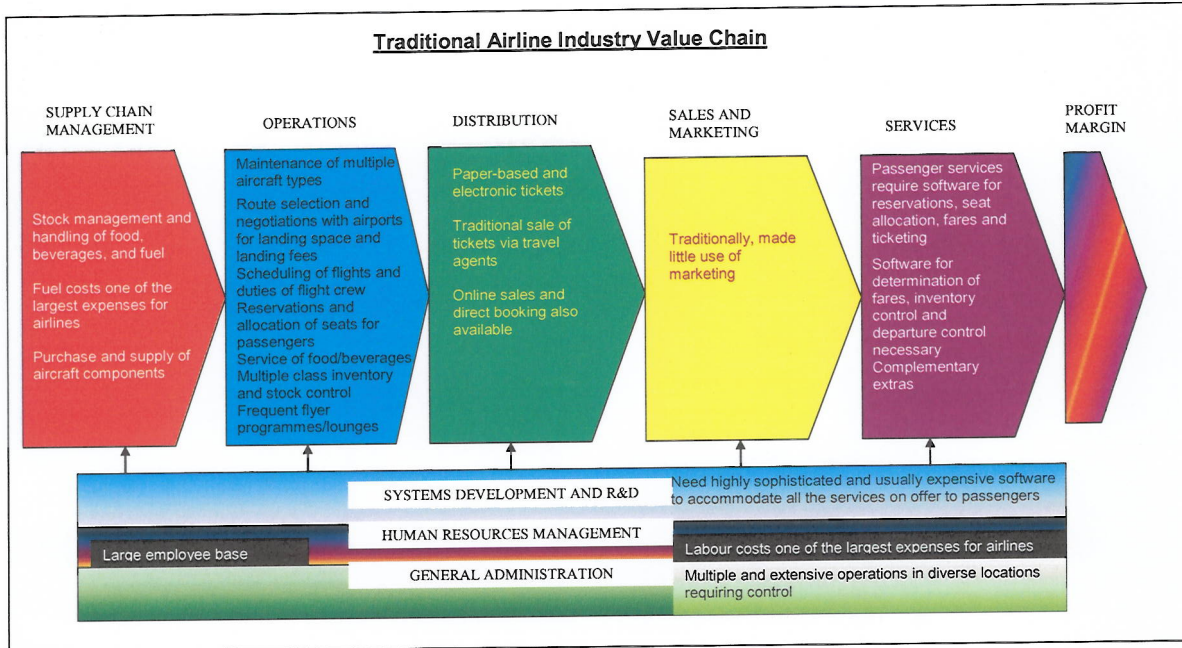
Traditional Airline Industry Value Chain

SUPPLY CHAIN MANAGEMENT

Stock management and handling of food, beverages, and fuel

Fuel costs one of the largest expenses for airlines

Purchase and supply of aircraft components

OPERATIONS

Maintenance of multiple aircraft types
Route selection and negotiations with airports for landing space and landing fees
Scheduling of flights and duties of flight crew
Reservations and allocation of seats for passengers
Service of food/beverages
Multiple class inventory and stock control
Frequent flyer programmes/lounges

DISTRIBUTION

Paper-based and electronic tickets

Traditional sale of tickets via travel agents

Online sales and direct booking also available

SALES AND MARKETING

Traditionally, made little use of marketing

SERVICES

Passenger services require software for reservations, seat allocation, fares and ticketing

Software for determination of fares, inventory control and departure control necessary
Complementary extras

PROFIT MARGIN

SYSTEMS DEVELOPMENT AND R&D

Need highly sophisticated and usually expensive software to accommodate all the services on offer to passengers

HUMAN RESOURCES MANAGEMENT

Large employee base

Labour costs one of the largest expenses for airlines

GENERAL ADMINISTRATION

Multiple and extensive operations in diverse locations requiring control